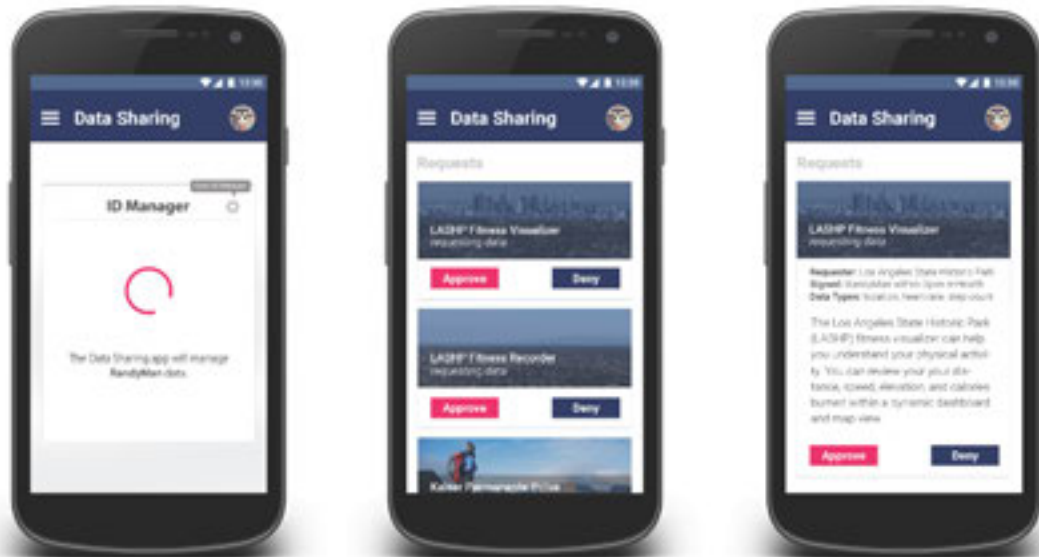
12:30

Data Sharing

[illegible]

ID Manager

The Data Sharing app will manage RandyMan data.

12:30

Data Sharing

Requests

LASHP Fitness Visualizer
requesting data

Approve

Deny

LASHP Fitness Recorder
requesting data

Approve

Deny

Kaiser Permanente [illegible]

12:30

Data Sharing

Requests

LASHP Fitness Visualizer
requesting data

Requester: Los Angeles State Historic Park
Signed: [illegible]
Data Types: location, heart rate, step count

The Los Angeles State Historic Park (LASHP) fitness visualizer can help you understand your physical activity. You can review your distance, speed, elevation, and calories burned within a dynamic dashboard and map view.

Approve

Deny